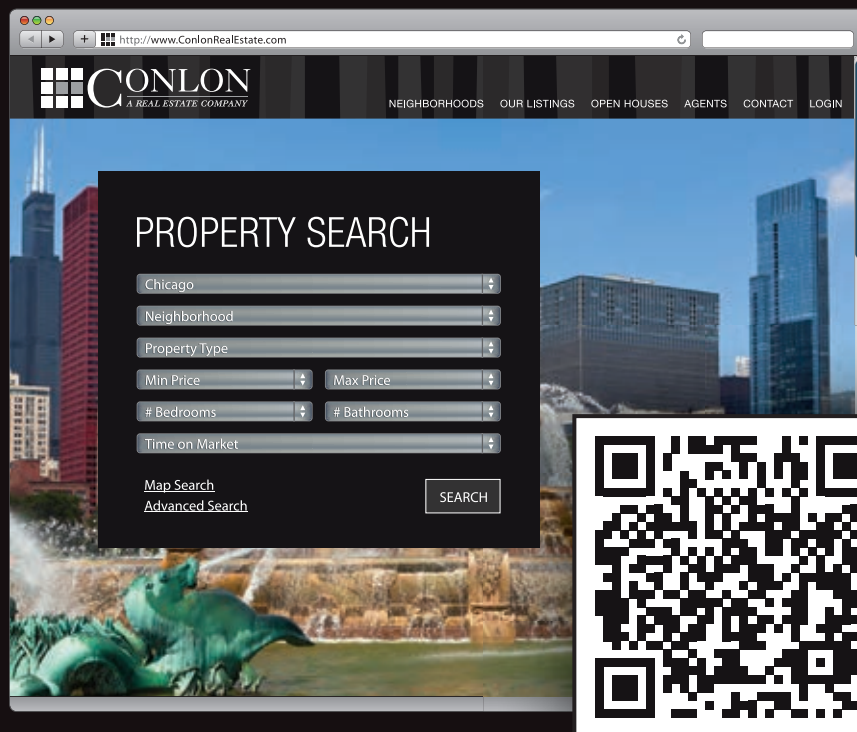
http://www.ConlonRealEstate.com

CONLON
A REAL ESTATE COMPANY

NEIGHBORHOODS OUR LISTINGS OPEN HOUSES AGENTS CONTACT LOGIN

PROPERTY SEARCH

Chicago

Neighborhood

Property Type

Min Price

Max Price

# Bedrooms

# Bathrooms

Time on Market

Map Search
Advanced Search

SEARCH